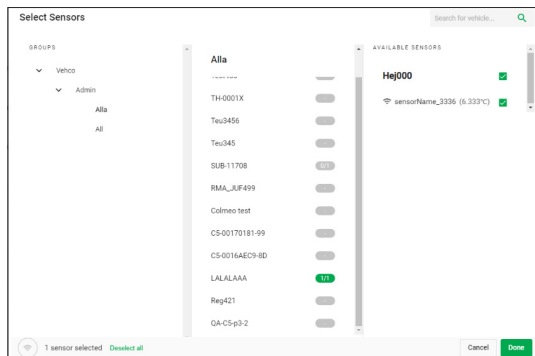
Select Sensors

Search for vehicle...

GROUPS

Vehco

Admin

Alla

All

Alla

TH-0001X

Teu3456

Teu345

SUB-11708

0/1

RMA_JUF499

Colmeo test

C5-00170181-99

C5-0016AEC9-8D

LALALAAA

1/1

Reg421

QA-C5-p3-2

AVAILABLE SENSORS

Hej000

sensorName_3336 (6.333°C)

1 sensor selected Deselect all

Cancel

Done